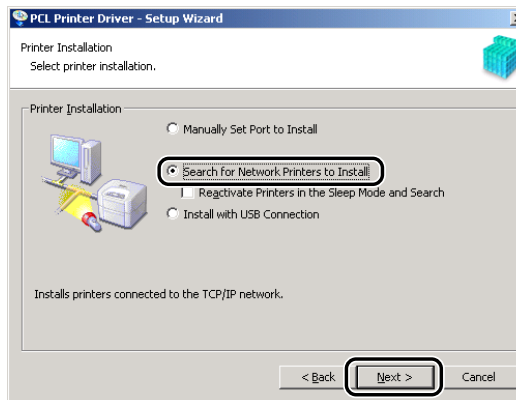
PCL Printer Driver - Setup Wizard

Printer Installation
Select printer installation.

Printer Installation

Manually Set Port to Install

Search for Network Printers to Install

Reactivate Printers in the Sleep Mode and Search

Install with USB Connection

Installs printers connected to the TCP/IP network.

< Back

Next >

Cancel